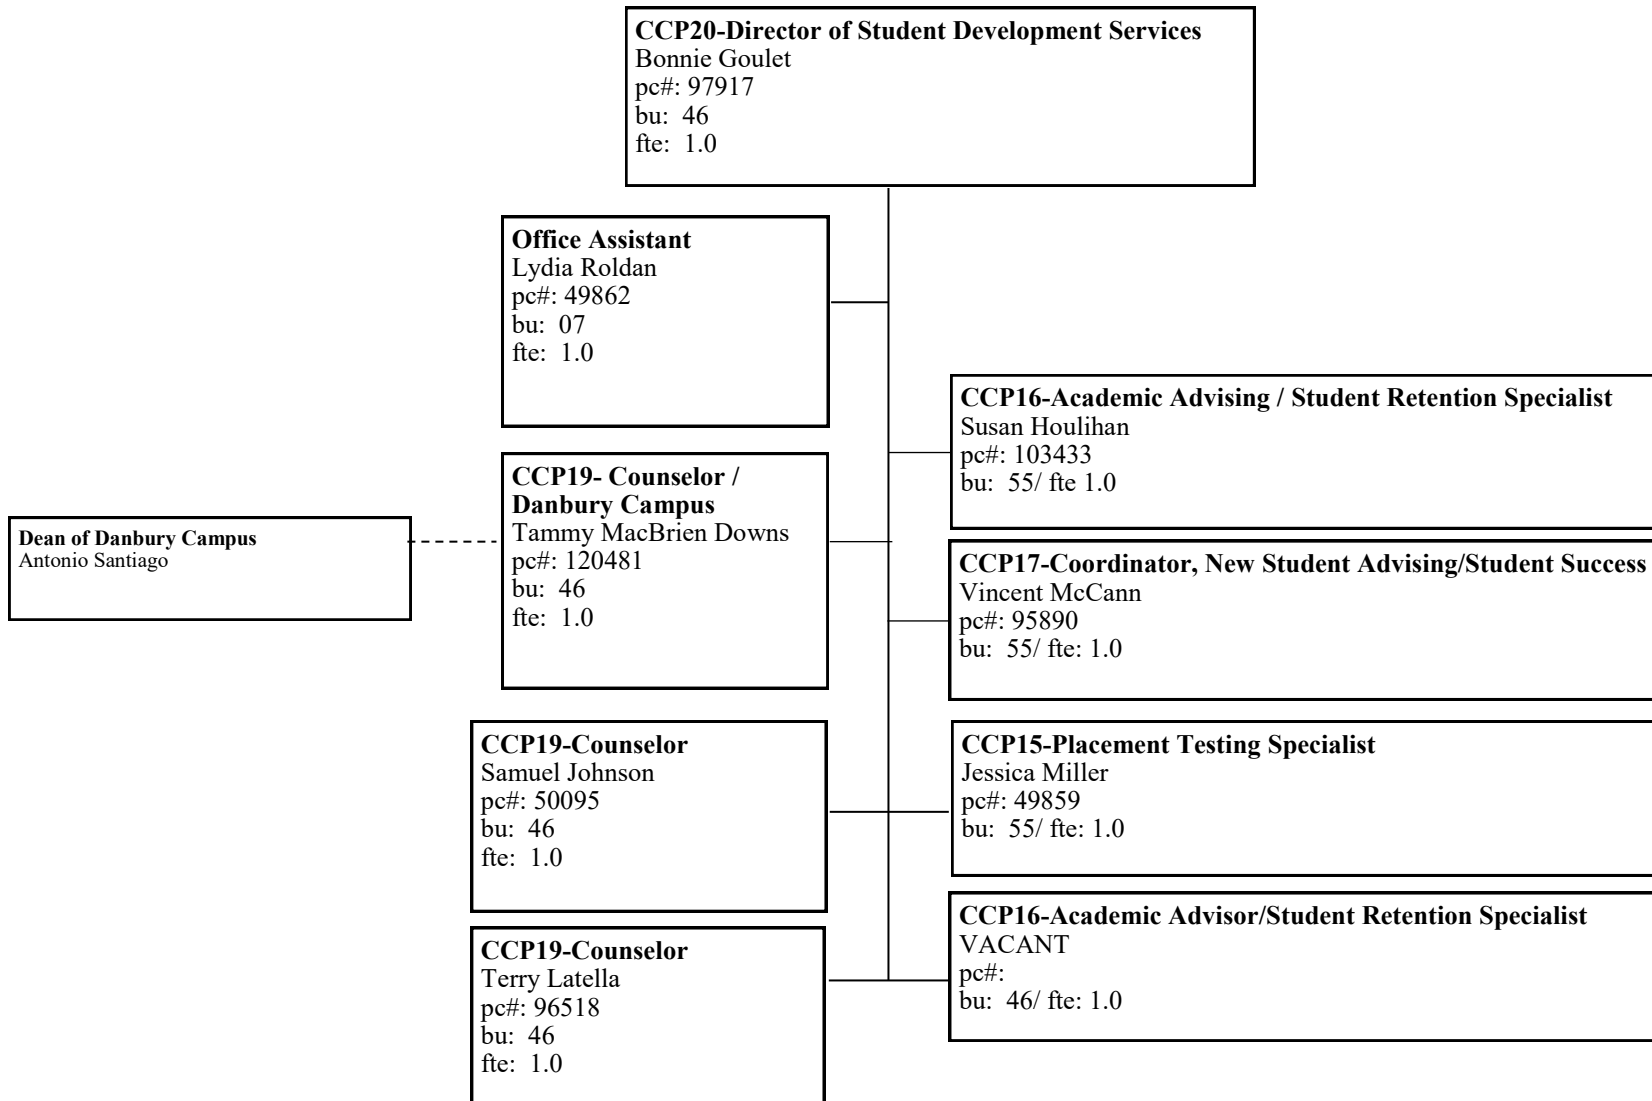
**CCP20-Director of Student Development Services**
Bonnie Goulet
pc#: 97917
bu: 46
fte: 1.0

**Office Assistant**
Lydia Roldan
pc#: 49862
bu: 07
fte: 1.0

**Dean of Danbury Campus**
Antonio Santiago

**CCP19- Counselor / Danbury Campus**
Tammy MacBrien Downs
pc#: 120481
bu: 46
fte: 1.0

**CCP19-Counselor**
Samuel Johnson
pc#: 50095
bu: 46
fte: 1.0

**CCP19-Counselor**
Terry Latella
pc#: 96518
bu: 46
fte: 1.0

**CCP16-Academic Advising / Student Retention Specialist**
Susan Houlihan
pc#: 103433
bu: 55/ fte 1.0

**CCP17-Coordinator, New Student Advising/Student Success**
Vincent McCann
pc#: 95890
bu: 55/ fte: 1.0

**CCP15-Placement Testing Specialist**
Jessica Miller
pc#: 49859
bu: 55/ fte: 1.0

**CCP16-Academic Advisor/Student Retention Specialist**
VACANT
pc#:
bu: 46/ fte: 1.0